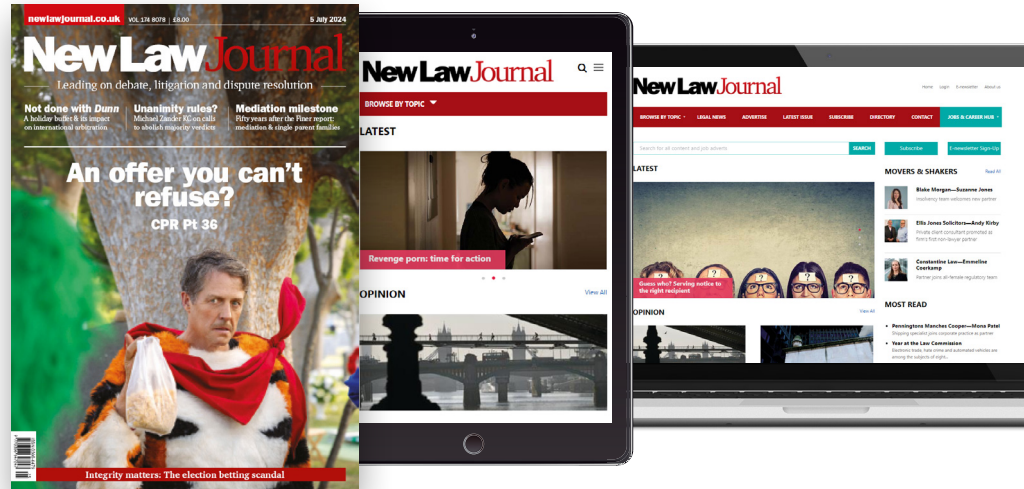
newlawjournal.co.uk VOL 174 8078 | £8.00 5 July 2024

New Law Journal

Leading on debate, litigation and dispute resolution

Not done with *Dunn*
A holiday buffet & its impact on international arbitration

Unanimity rules?
Michael Zander KC on calls to abolish majority verdicts

Mediation milestone
Fifty years after the Finer report: mediation & single parent families

An offer you can't refuse?
CPR Pt 36

Integrity matters: The election betting scandal

New Law Journal

BROWSE BY TOPIC

LATEST

Revenge porn: time for action

OPINION

View All

New Law Journal

Home Login E-newsletter Sign-up

BROWSE BY TOPIC LEGAL NEWS ADVERTISE LATEST ISSUE SUBSCRIBE DIRECTORY CONTACT JOBS & CAREER HUB

Search for all content and job adverts SEARCH

Subscribe E-newsletter Sign-Up

LATEST

Guess who? Serving notice to the right recipient

OPINION

View All

MOVERS & SHAKERS

Read All

Blake Morgan—Suzanne Jones
Insolvency team welcomes new partner

Ellis Jones Solicitors—Andy Kirby
Private client consultant promoted as firm's first non-lawyer partner

Constantine Law—Emmeline Coerkamp
Partner joins all-female regulatory team

MOST READ

Penningtons Manches Cooper—Mona Patel
Shipping specialist joins corporate practice as partner

Year at the Law Commission
Electronic trade, hate crime and automated vehicles are among the subjects of eight...